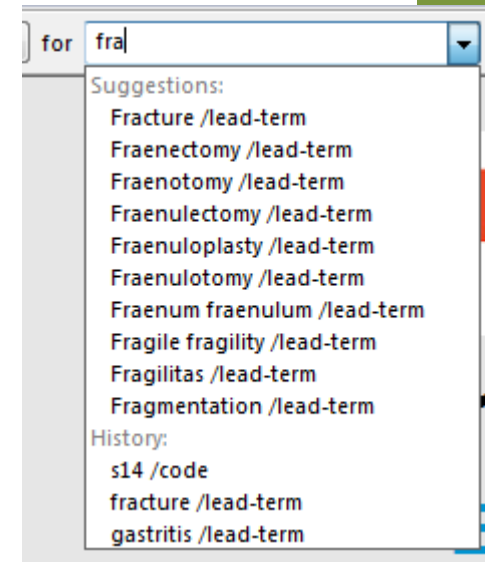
for fra

Suggestions:
Fracture /lead-term
Fraenectomy /lead-term
Fraenotomy /lead-term
Fraenulectomy /lead-term
Fraenuloplasty /lead-term
Fraenulotomy /lead-term
Fraenum fraenulum /lead-term
Fragile fragility /lead-term
Fragilitas /lead-term
Fragmentation /lead-term
History:
s14 /code
fracture /lead-term
gastritis /lead-term